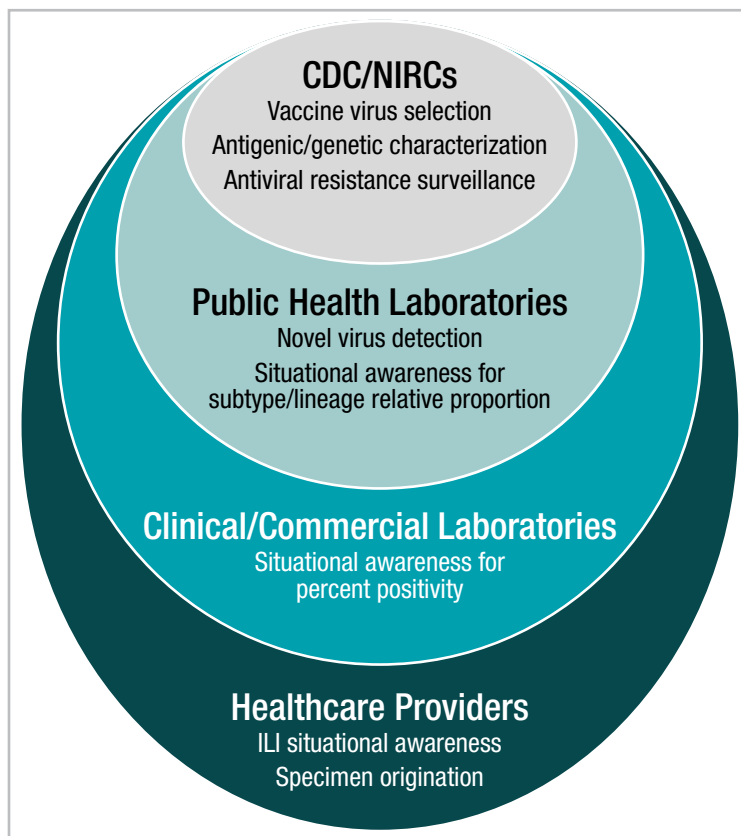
CDC/NIRCs
Vaccine virus selection
Antigenic/genetic characterization
Antiviral resistance surveillance

Public Health Laboratories
Novel virus detection
Situational awareness for subtype/lineage relative proportion

Clinical/Commercial Laboratories
Situational awareness for percent positivity

Healthcare Providers
ILI situational awareness
Specimen origination